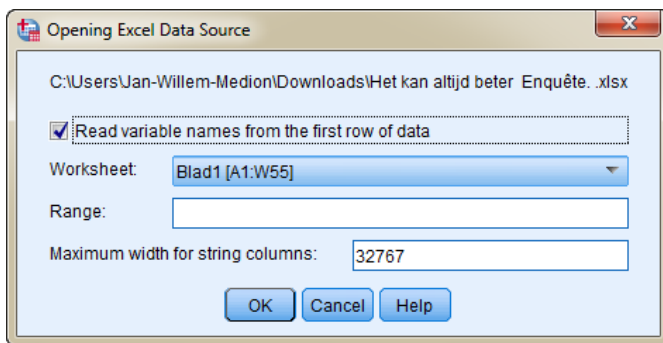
Opening Excel Data Source

C:\Users\Jan-Willem-Medion\Downloads\Het kan altijd beter Enquête. .xlsx

Read variable names from the first row of data

Worksheet: Blad1 [A1:W55]

Range:

Maximum width for string columns: 32767

OK Cancel Help